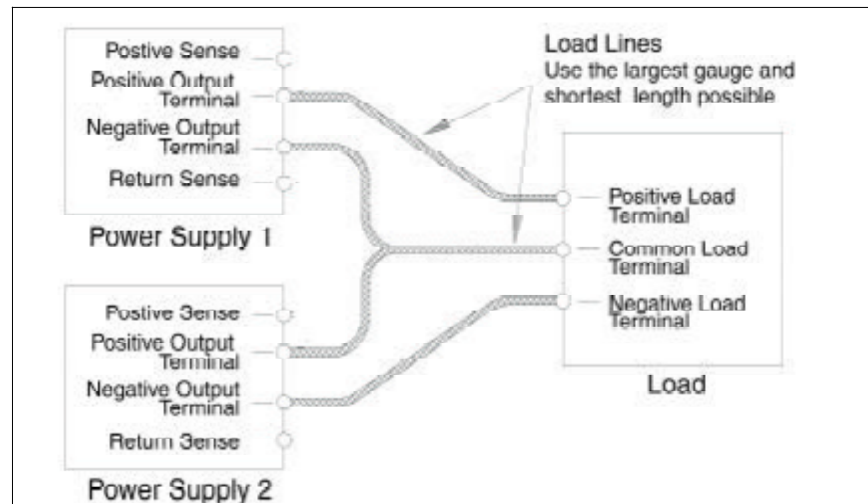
Postive Sense
Positive Output Terminal
Negative Output Terminal
Return Sense
Power Supply 1

Load Lines
Use the largest gauge and shortest length possible

Positive Load Terminal
Common Load Terminal
Negative Load Terminal
Load

Postive Sense
Positive Output Terminal
Negative Output Terminal
Return Sense
Power Supply 2